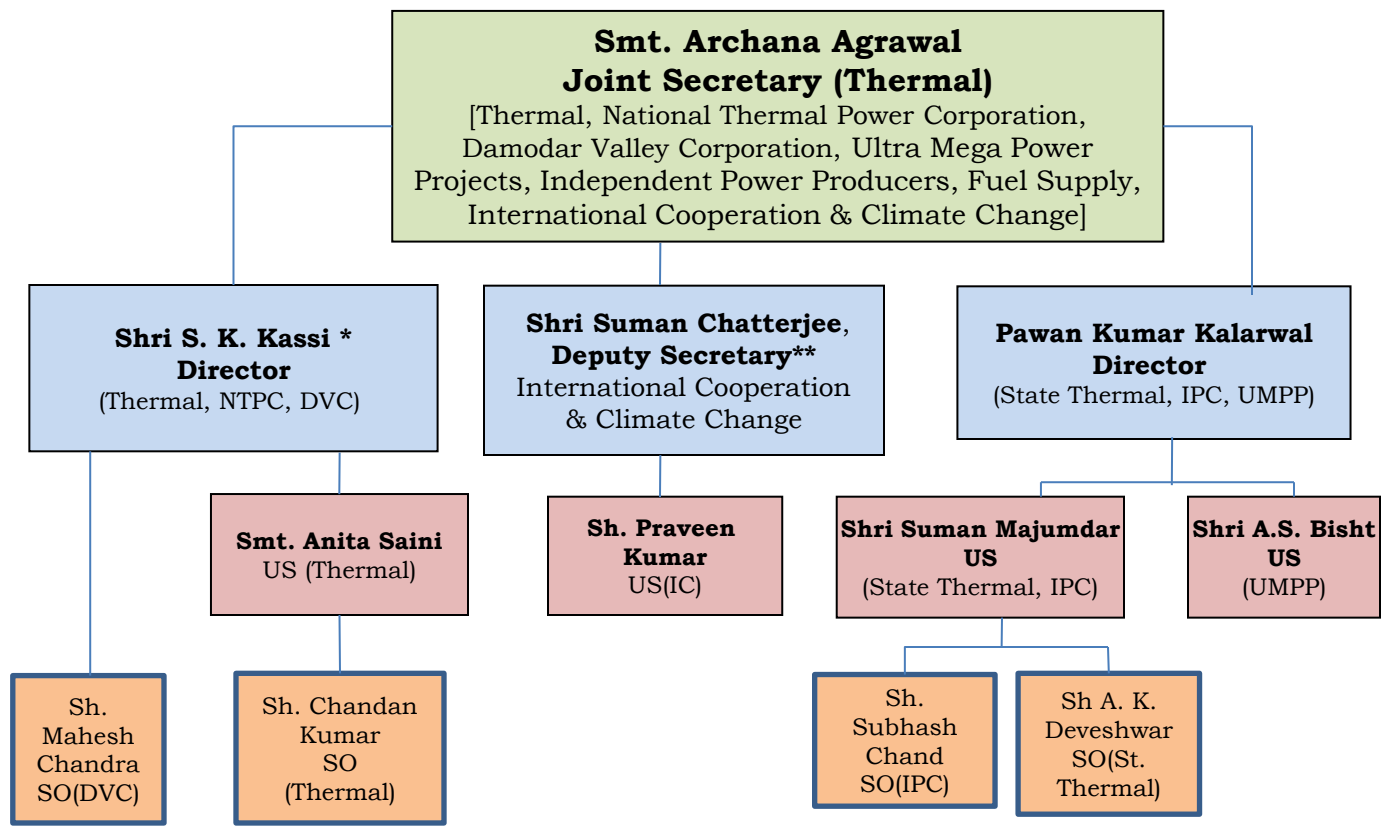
Smt. Archana Agrawal
Joint Secretary (Thermal)
[Thermal, National Thermal Power Corporation, Damodar Valley Corporation, Ultra Mega Power Projects, Independent Power Producers, Fuel Supply, International Cooperation & Climate Change]

Shri S. K. Kassi *
Director
(Thermal, NTPC, DVC)

Shri Suman Chatterjee, Deputy Secretary**
International Cooperation & Climate Change

Pawan Kumar Kalarwal
Director
(State Thermal, IPC, UMPP)

Smt. Anita Saini
US (Thermal)

Sh. Praveen Kumar
US(IC)

Shri Suman Majumdar
US
(State Thermal, IPC)

Shri A.S. Bisht
US
(UMPP)

Sh. Mahesh Chandra
SO(DVC)

Sh. Chandan Kumar
SO
(Thermal)

Sh. Subhash Chand
SO(IPC)

Sh A. K. Deveshwar
SO(St. Thermal)